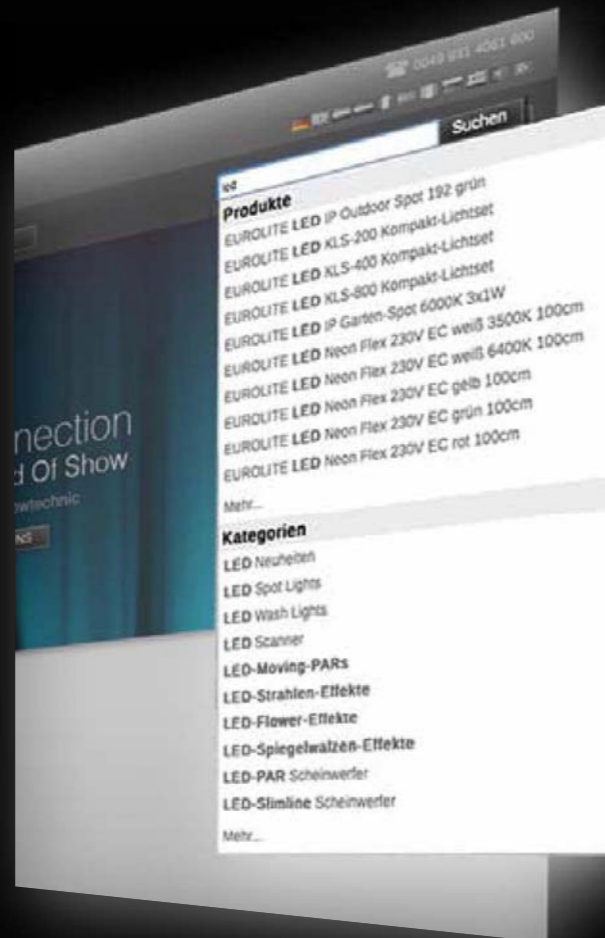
0049 931 4061 600

Suchen

le

Produkte

EUROLITE LED IP Outdoor Spot 192 grün

EUROLITE LED KLS-200 Kompakt-Lichtset

EUROLITE LED KLS-400 Kompakt-Lichtset

EUROLITE LED KLS-800 Kompakt-Lichtset

EUROLITE LED IP Garten-Spot 6000K 3x1W

EUROLITE LED Neon Flex 230V EC weiß 3500K 100cm

EUROLITE LED Neon Flex 230V EC weiß 6400K 100cm

EUROLITE LED Neon Flex 230V EC gelb 100cm

EUROLITE LED Neon Flex 230V EC grün 100cm

EUROLITE LED Neon Flex 230V EC rot 100cm

Mehr...

Kategorien

LED Neuheiten

LED Spot Lights

LED Wash Lights

LED Scanner

LED-Moving-PARs

LED-Strahlen-Effekte

LED-Flower-Effekte

LED-Spiegelwalzen-Effekte

LED-PAR Scheinwerfer

LED-Slimline Scheinwerfer

Mehr...

nection

d Of Show

wtechnic

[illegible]NS